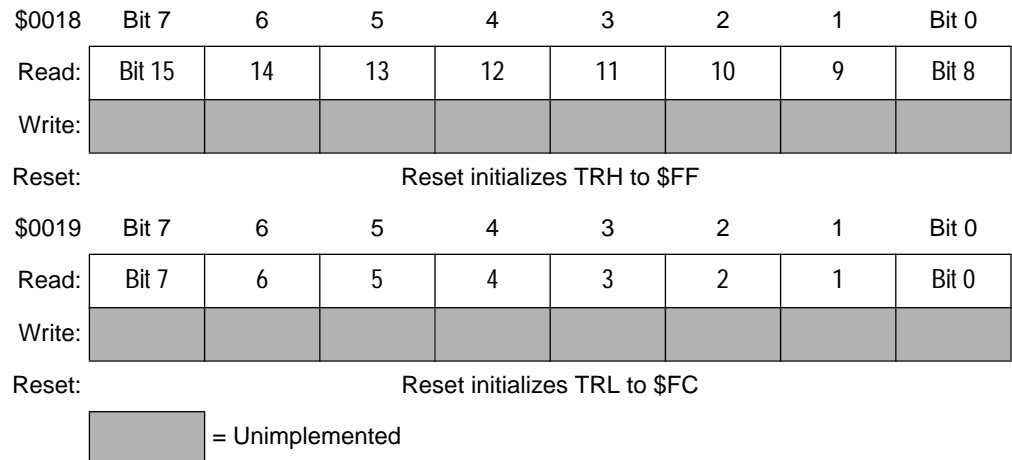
| \$0018 | Bit 7 | 6 | 5 | 4 | 3 | 2 | 1 | Bit 0 |
|---|---|---|---|---|---|---|---|---|
| Read: | Bit 15 | 14 | 13 | 12 | 11 | 10 | 9 | Bit 8 |
| Write: | | | | | | | | |

Reset: Reset initializes TRH to \$FF

| \$0019 | Bit 7 | 6 | 5 | 4 | 3 | 2 | 1 | Bit 0 |
|---|---|---|---|---|---|---|---|---|
| Read: | Bit 7 | 6 | 5 | 4 | 3 | 2 | 1 | Bit 0 |
| Write: | | | | | | | | |

Reset: Reset initializes TRL to \$FC

= Unimplemented